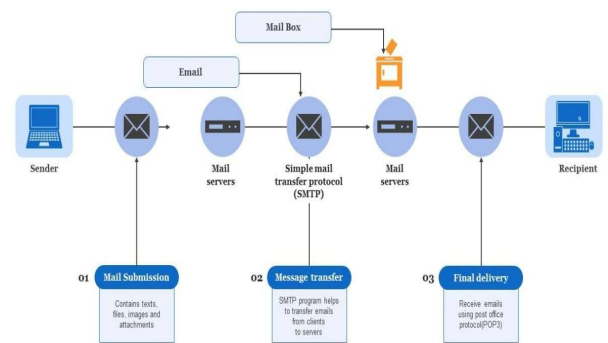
Mail Box

Email

Sender

Mail servers

Simple mail transfer protocol (SMTP)

Mail servers

Recipient

01 Mail Submission

Contains texts, files, images and attachments

02 Message transfer

SMTP program helps to transfer emails from clients to servers

03 Final delivery

Receive emails using post office protocol(POP3)